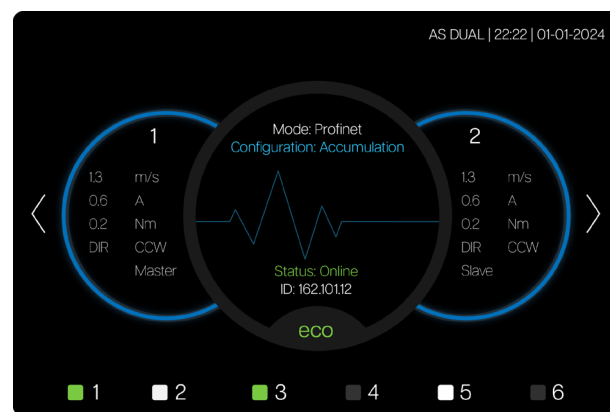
AS DUAL | 22:22 | 01-01-2024

1

1.3 m/s
0.6 A
0.2 Nm
DIR CCW
Master

Mode: Profinet
Configuration: Accumulation

Status: Online
ID: 162.101.12

eco

2

1.3 m/s
0.6 A
0.2 Nm
DIR CCW
Slave

1 2 3 4 5 6